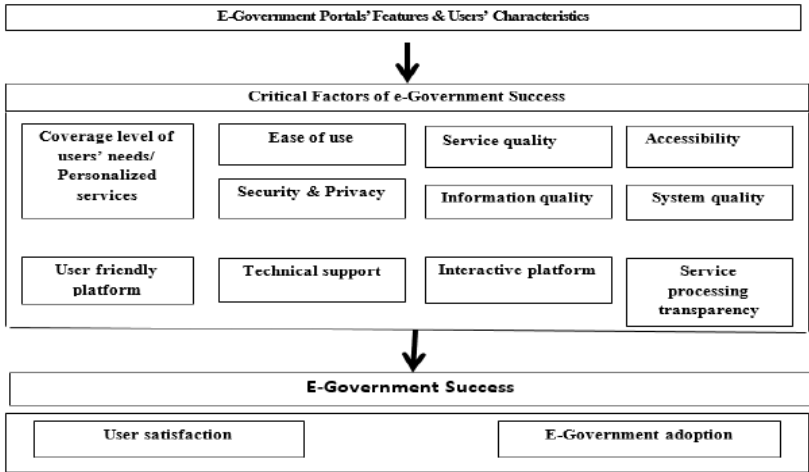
E-Government Portals' Features & Users' Characteristics

Critical Factors of e-Government Success

Coverage level of users' needs/ Personalized services

Ease of use

Service quality

Accessibility

Security & Privacy

Information quality

System quality

User friendly platform

Technical support

Interactive platform

Service processing transparency

E-Government Success

User satisfaction

E-Government adoption